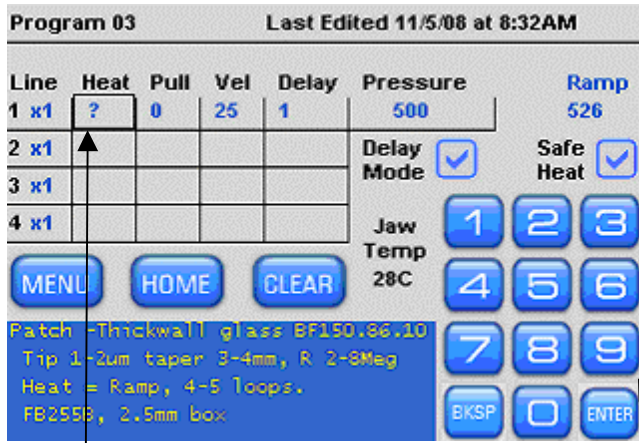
Program 03 Last Edited 11/5/08 at 8:32AM

| Line | Heat | Pull | Vel | Delay | Pressure | Ramp |
|---|---|---|---|---|---|---|
| 1 x1 | ? | 0 | 25 | 1 | 500 | 526 |
| 2 x1 | | | | | | |
| 3 x1 | | | | | | |
| 4 x1 | | | | | | |

Delay Mode

Safe Heat

Jaw Temp 28C

1 2 3
4 5 6
7 8 9
BKSP 0 ENTER

MENU HOME CLEAR

Patch -Thickwall glass BF150.86.10
Tip 1-2um taper 3-4mm, R 2-8Meg
Heat = Ramp, 4-5 loops.
FB255B, 2.5mm box